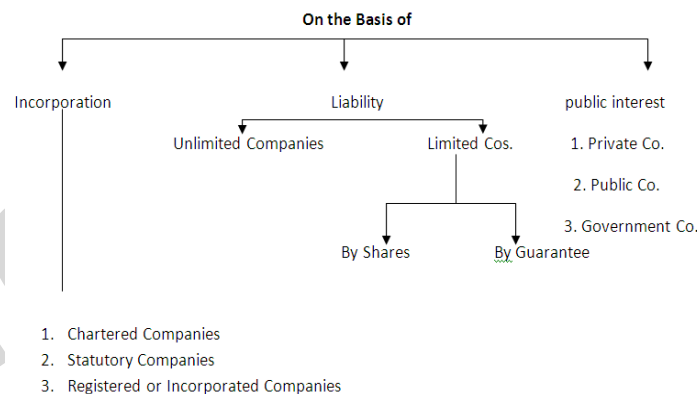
On the Basis of

Incorporation

Liability

public interest

Unlimited Companies

Limited Cos.

1. Private Co.

2. Public Co.

3. Government Co.

By Shares

By Guarantee

1. Chartered Companies
2. Statutory Companies
3. Registered or Incorporated Companies